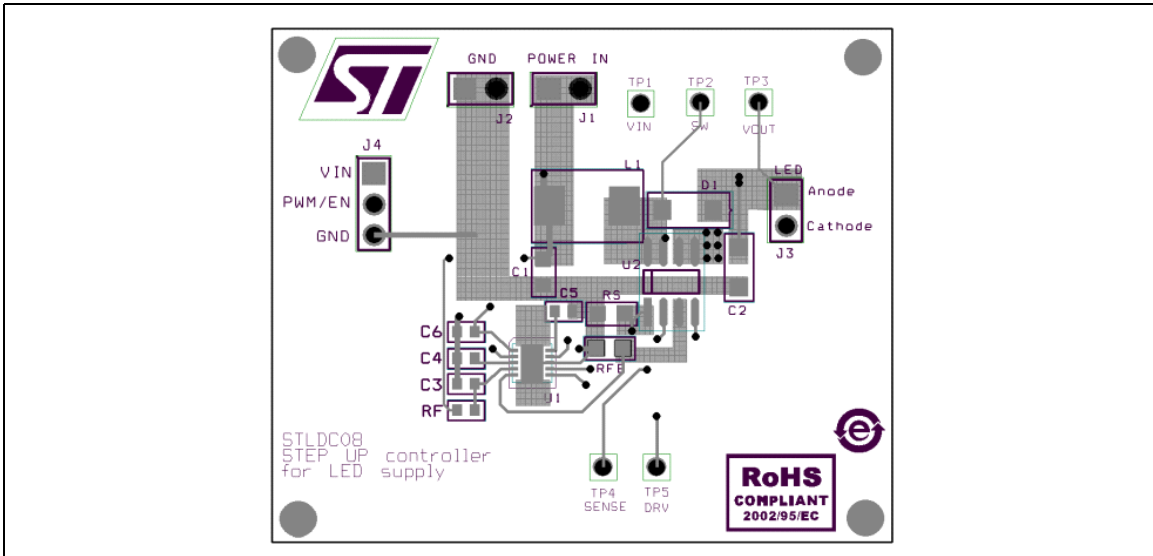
GND
POWER IN
J2
J1
TP1
VIN
TP2
SW
TP3
VOUT
J4
VIN
PWM/EN
GND
L1
D1
LED
Anode
Cathode
J3
U2
C1
C5
RS
C2
C6
C4
C3
RF
RFB
U1
STLDC08
STEP UP controller
for LED supply
TP4
SENSE
TP5
DRV
RoHS
COMPLIANT
2002/95/EC